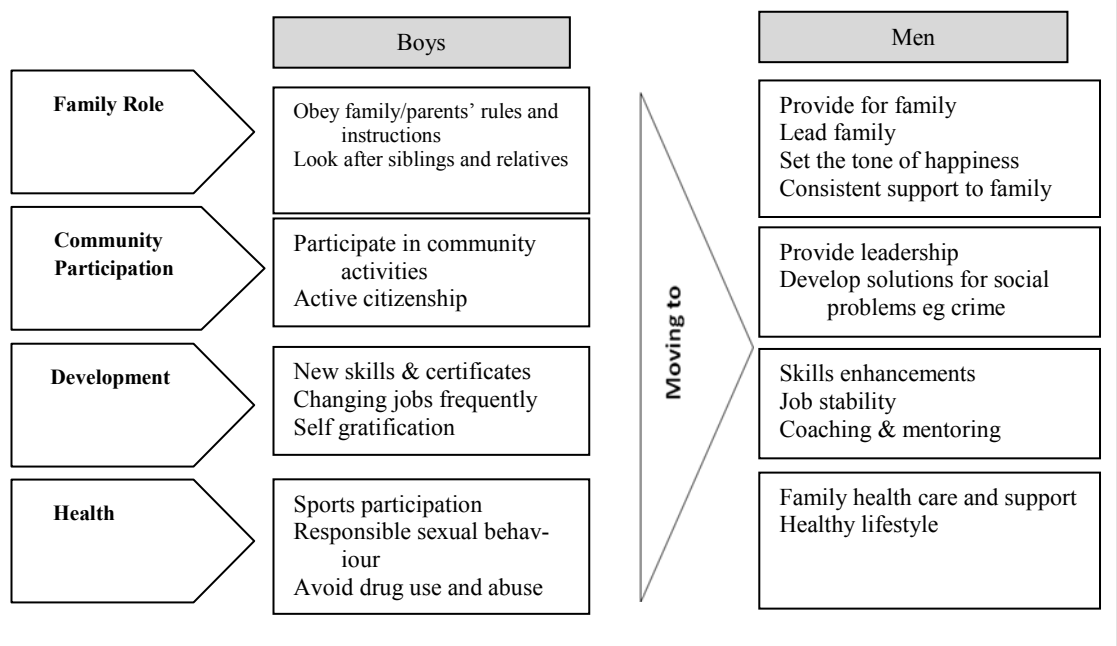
Boys

Men

Family Role

Obey family/parents' rules and instructions
Look after siblings and relatives

Provide for family
Lead family
Set the tone of happiness
Consistent support to family

Community Participation

Participate in community activities
Active citizenship

Provide leadership
Develop solutions for social problems eg crime

Development

New skills & certificates
Changing jobs frequently
Self gratification

Skills enhancements
Job stability
Coaching & mentoring

Health

Sports participation
Responsible sexual behaviour
Avoid drug use and abuse

Family health care and support
Healthy lifestyle

Moving to